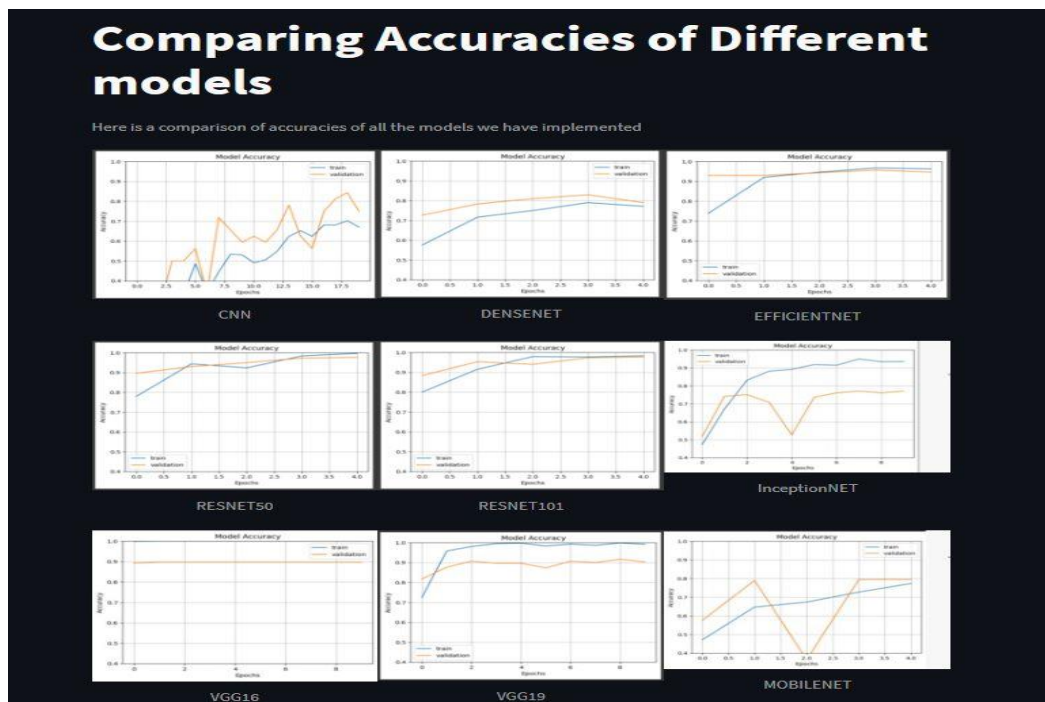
Comparing Accuracies of Different models

Here is a comparison of accuracies of all the models we have implemented

Model Accuracy
train
validation
Accuracy
Epochs
1.0 0.9 0.8 0.7 0.6 0.5 0.4
0.0 2.5 5.0 7.5 10.0 12.5 15.0 17.5

CNN

Model Accuracy
train
validation
Accuracy
Epochs
0.0 0.5 1.0 1.5 2.0 2.5 3.0 3.5 4.0

DENSENET

Model Accuracy
train
validation
Accuracy
Epochs
0.0 0.5 1.0 1.5 2.0 2.5 3.0 3.5 4.0

EFFICIENTNET

Model Accuracy
train
validation
Accuracy
Epochs
0.0 0.5 1.0 1.5 2.0 2.5 3.0 3.5 4.0

RESNET50

Model Accuracy
train
validation
Accuracy
Epochs
0.0 0.5 1.0 1.5 2.0 2.5 3.0 3.5 4.0

RESNET101

Model Accuracy
train
validation
Accuracy
Epochs
0 2 4 6 8

InceptionNET

Model Accuracy
train
validation
Accuracy
Epochs
0 2 4 6 8

VGG16

Model Accuracy
train
validation
Accuracy
Epochs
0 2 4 6 8

VGG19

Model Accuracy
train
validation
Accuracy
Epochs
0.0 0.5 1.0 1.5 2.0 2.5 3.0 3.5 4.0

MOBILENET